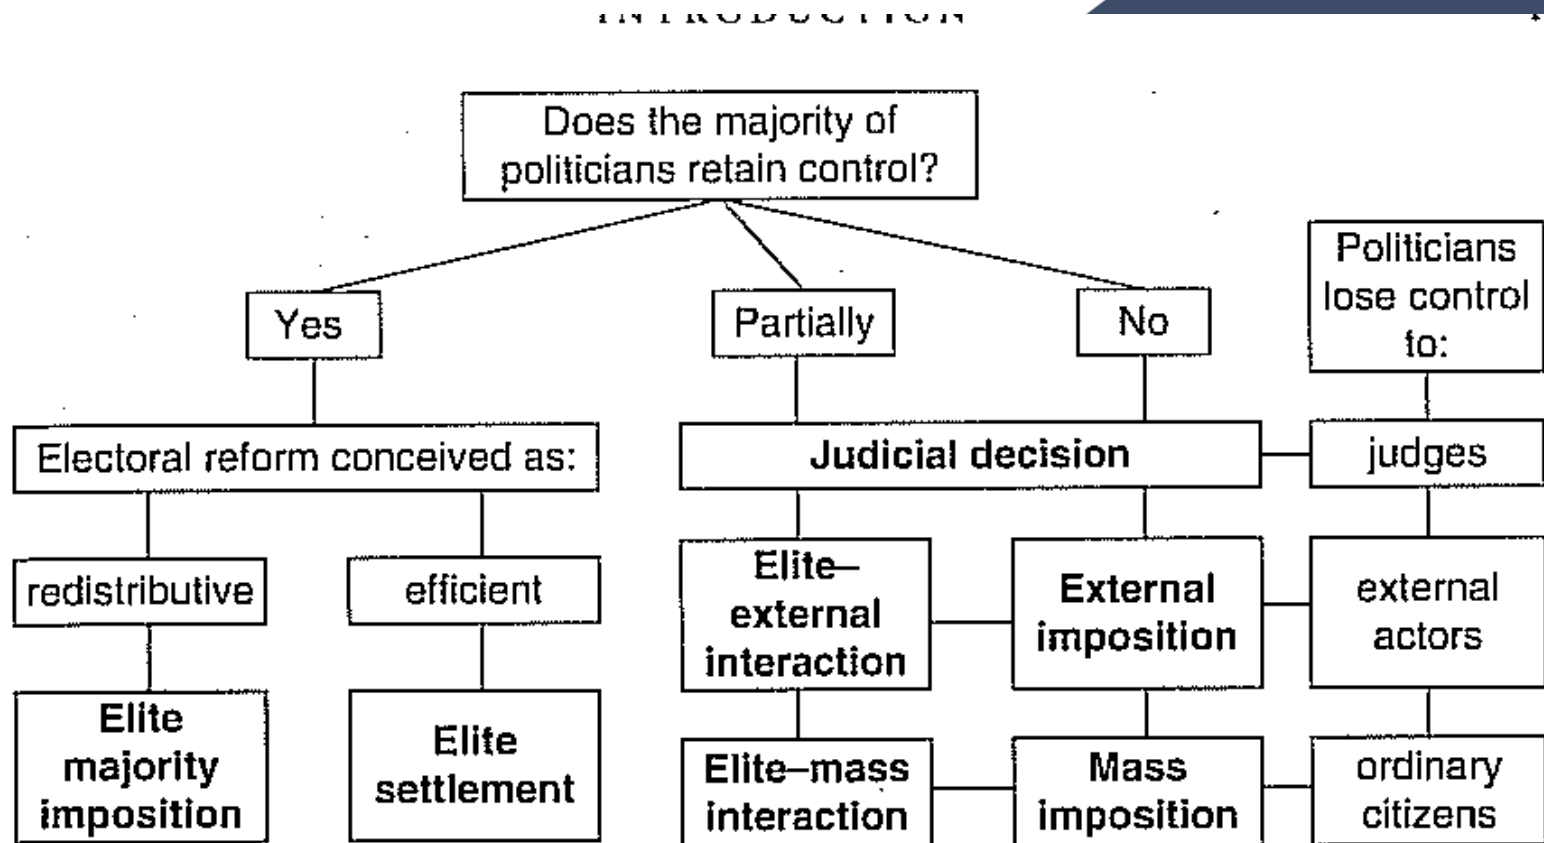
INTRODUCTION

Does the majority of politicians retain control?

Yes

Partially

No

Politicians lose control to:

Electoral reform conceived as:

Judicial decision

judges

redistributive

efficient

Elite–external interaction

External imposition

external actors

Elite majority imposition

Elite settlement

Elite–mass interaction

Mass imposition

ordinary citizens